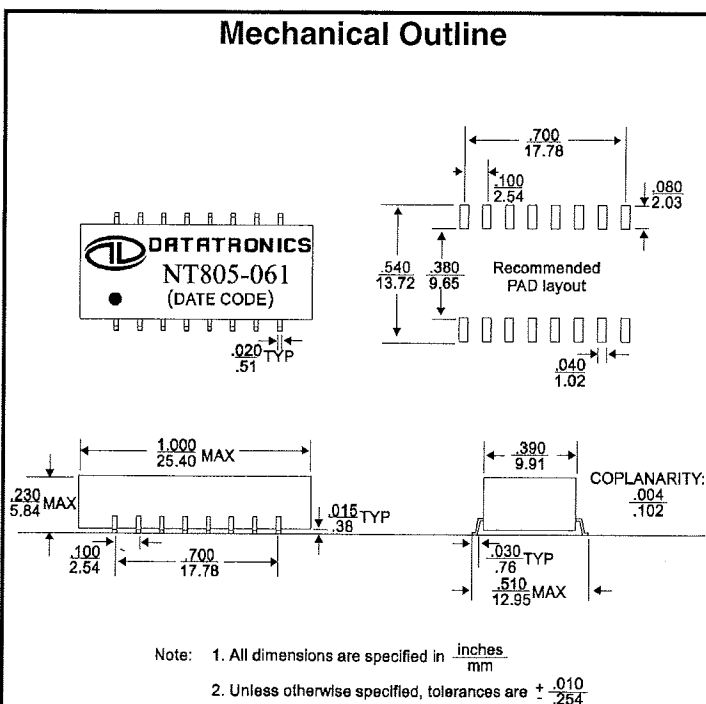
Mechanical Outline

$\frac{.700}{17.78}$

$\frac{.100}{2.54}$

$\frac{.080}{2.03}$

DATATRONICS
NT805-061
(DATE CODE)

$\frac{.540}{13.72}$ $\frac{.380}{9.65}$ Recommended PAD layout

$\frac{.020}{.51}$TYP

$\frac{.040}{1.02}$

$\frac{1.000}{25.40}$ MAX

$\frac{.230}{5.84}$MAX

$\frac{.015}{.38}$TYP

$\frac{.100}{2.54}$

$\frac{.700}{17.78}$

$\frac{.390}{9.91}$

COPLANARITY: $\frac{.004}{.102}$

$\frac{.030}{.76}$TYP

$\frac{.510}{12.95}$MAX

Note: 1. All dimensions are specified in $\frac{\text{inches}}{\text{mm}}$

2. Unless otherwise specified, tolerances are $\pm \frac{.010}{.254}$